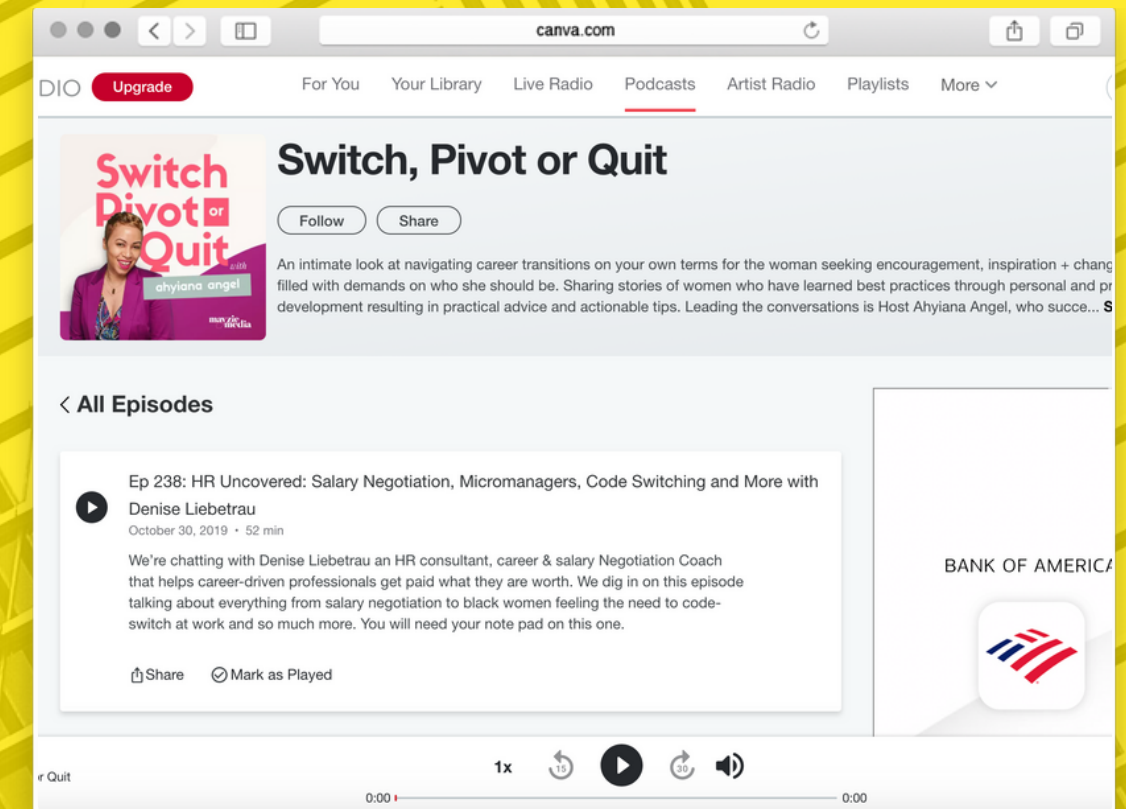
canva.com

DIO Upgrade For You Your Library Live Radio Podcasts Artist Radio Playlists More

Switch Pivot or Quit with ahyiana angel maxzie media

Switch, Pivot or Quit

Follow Share

An intimate look at navigating career transitions on your own terms for the woman seeking encouragement, inspiration + chang filled with demands on who she should be. Sharing stories of women who have learned best practices through personal and pr development resulting in practical advice and actionable tips. Leading the conversations is Host Ahyiana Angel, who succe... S

All Episodes

Ep 238: HR Uncovered: Salary Negotiation, Micromanagers, Code Switching and More with Denise Liebetrau

October 30, 2019 • 52 min

We're chatting with Denise Liebetrau an HR consultant, career & salary Negotiation Coach that helps career-driven professionals get paid what they are worth. We dig in on this episode talking about everything from salary negotiation to black women feeling the need to code-switch at work and so much more. You will need your note pad on this one.

Share Mark as Played

BANK OF AMERIC

r Quit 1x 15 30 0:00 0:00